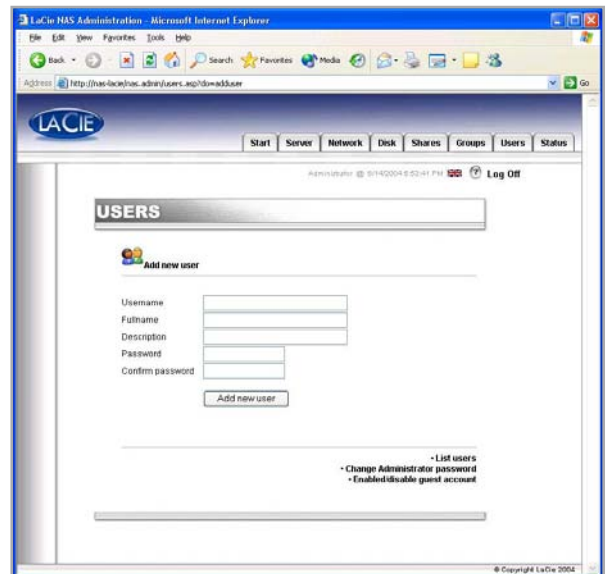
LaCie NAS Administration - Microsoft Internet Explorer

File Edit View Favorites Tools Help

Back Search Favorites Media

Address http://nas-lacie/nas.admin/users.asp?do=adduser Go

LACIE

Start Server Network Disk Shares Groups Users Status

Administrator @ 9/14/2004 6:52:41 PM Log Off

USERS

Add new user

Username

Fullname

Description

Password

Confirm password

Add new user

• List users
• Change Administrator password
• Enabled/disable guest account

© Copyright LaCie 2004